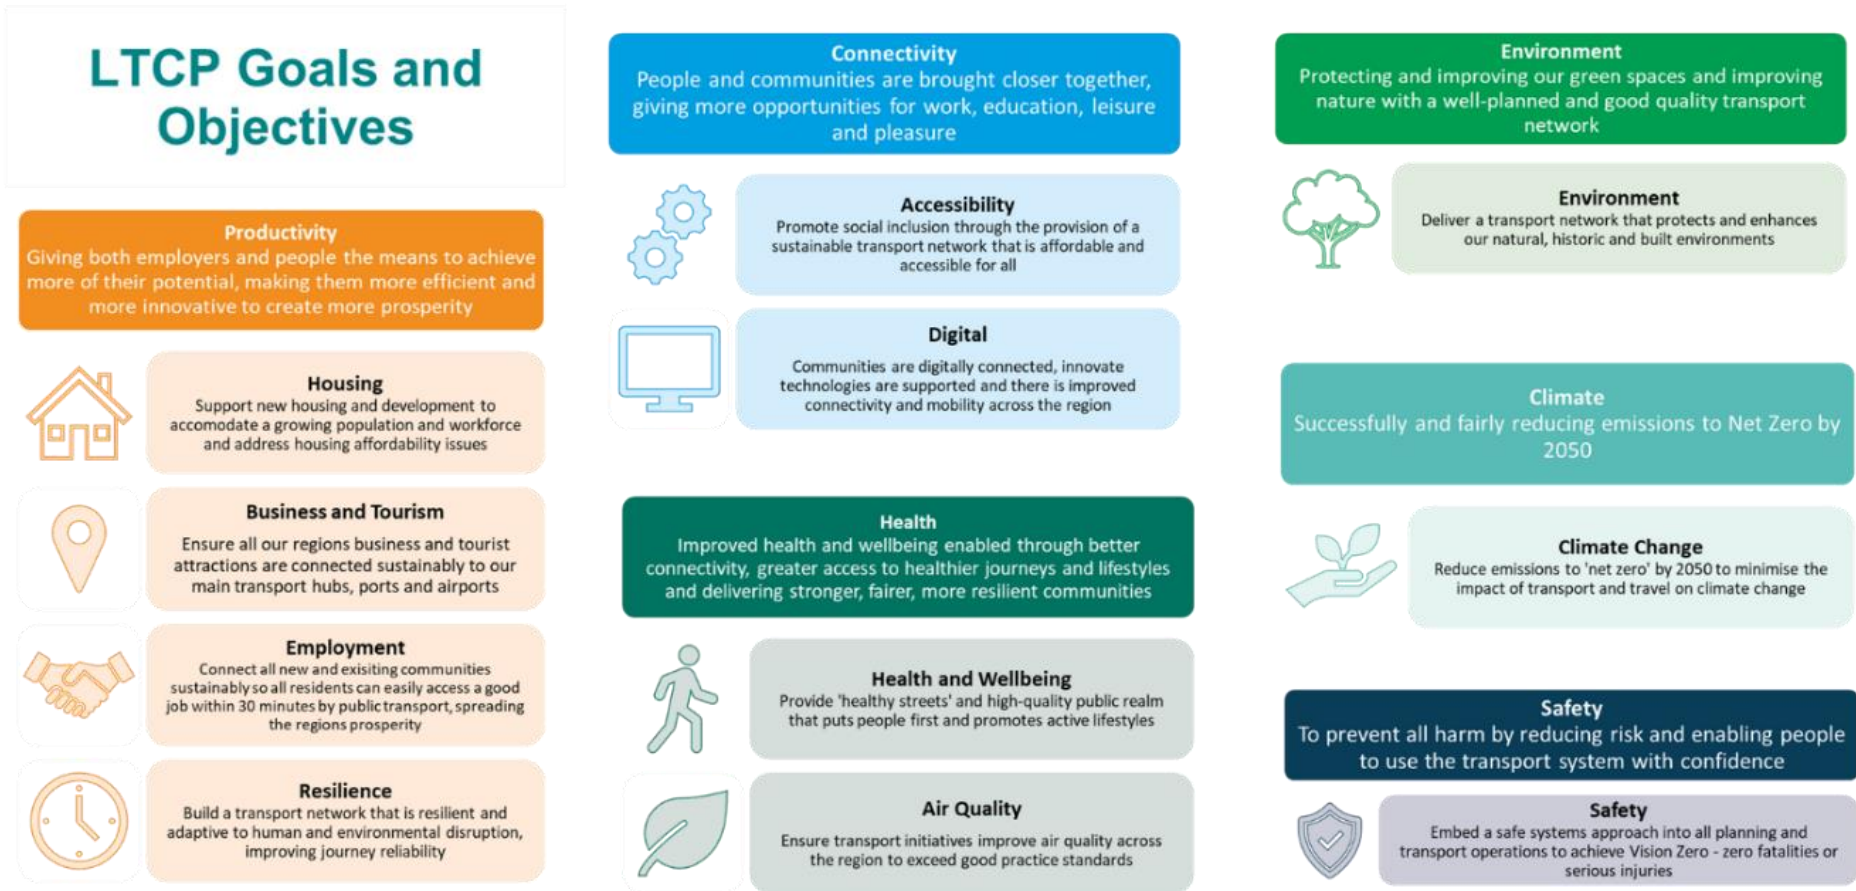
LTCP Goals and Objectives

Productivity
Giving both employers and people the means to achieve more of their potential, making them more efficient and more innovative to create more prosperity

Housing
Support new housing and development to accomodate a growing population and workforce and address housing affordability issues

Business and Tourism
Ensure all our regions business and tourist attractions are connected sustainably to our main transport hubs, ports and airports

Employment
Connect all new and exisiting communities sustainably so all residents can easily access a good job within 30 minutes by public transport, spreading the regions prosperity

Resilience
Build a transport network that is resilient and adaptive to human and environmental disruption, improving journey reliability

Connectivity
People and communities are brought closer together, giving more opportunities for work, education, leisure and pleasure

Accessibility
Promote social inclusion through the provision of a sustainable transport network that is affordable and accessible for all

Digital
Communities are digitally connected, innovate technologies are supported and there is improved connectivity and mobility across the region

Health
Improved health and wellbeing enabled through better connectivity, greater access to healthier journeys and lifestyles and delivering stronger, fairer, more resilient communities

Health and Wellbeing
Provide 'healthy streets' and high-quality public realm that puts people first and promotes active lifestyles

Air Quality
Ensure transport initiatives improve air quality across the region to exceed good practice standards

Environment
Protecting and improving our green spaces and improving nature with a well-planned and good quality transport network

Environment
Deliver a transport network that protects and enhances our natural, historic and built environments

Climate
Successfully and fairly reducing emissions to Net Zero by 2050

Climate Change
Reduce emissions to 'net zero' by 2050 to minimise the impact of transport and travel on climate change

Safety
To prevent all harm by reducing risk and enabling people to use the transport system with confidence

Safety
Embed a safe systems approach into all planning and transport operations to achieve Vision Zero - zero fatalities or serious injuries